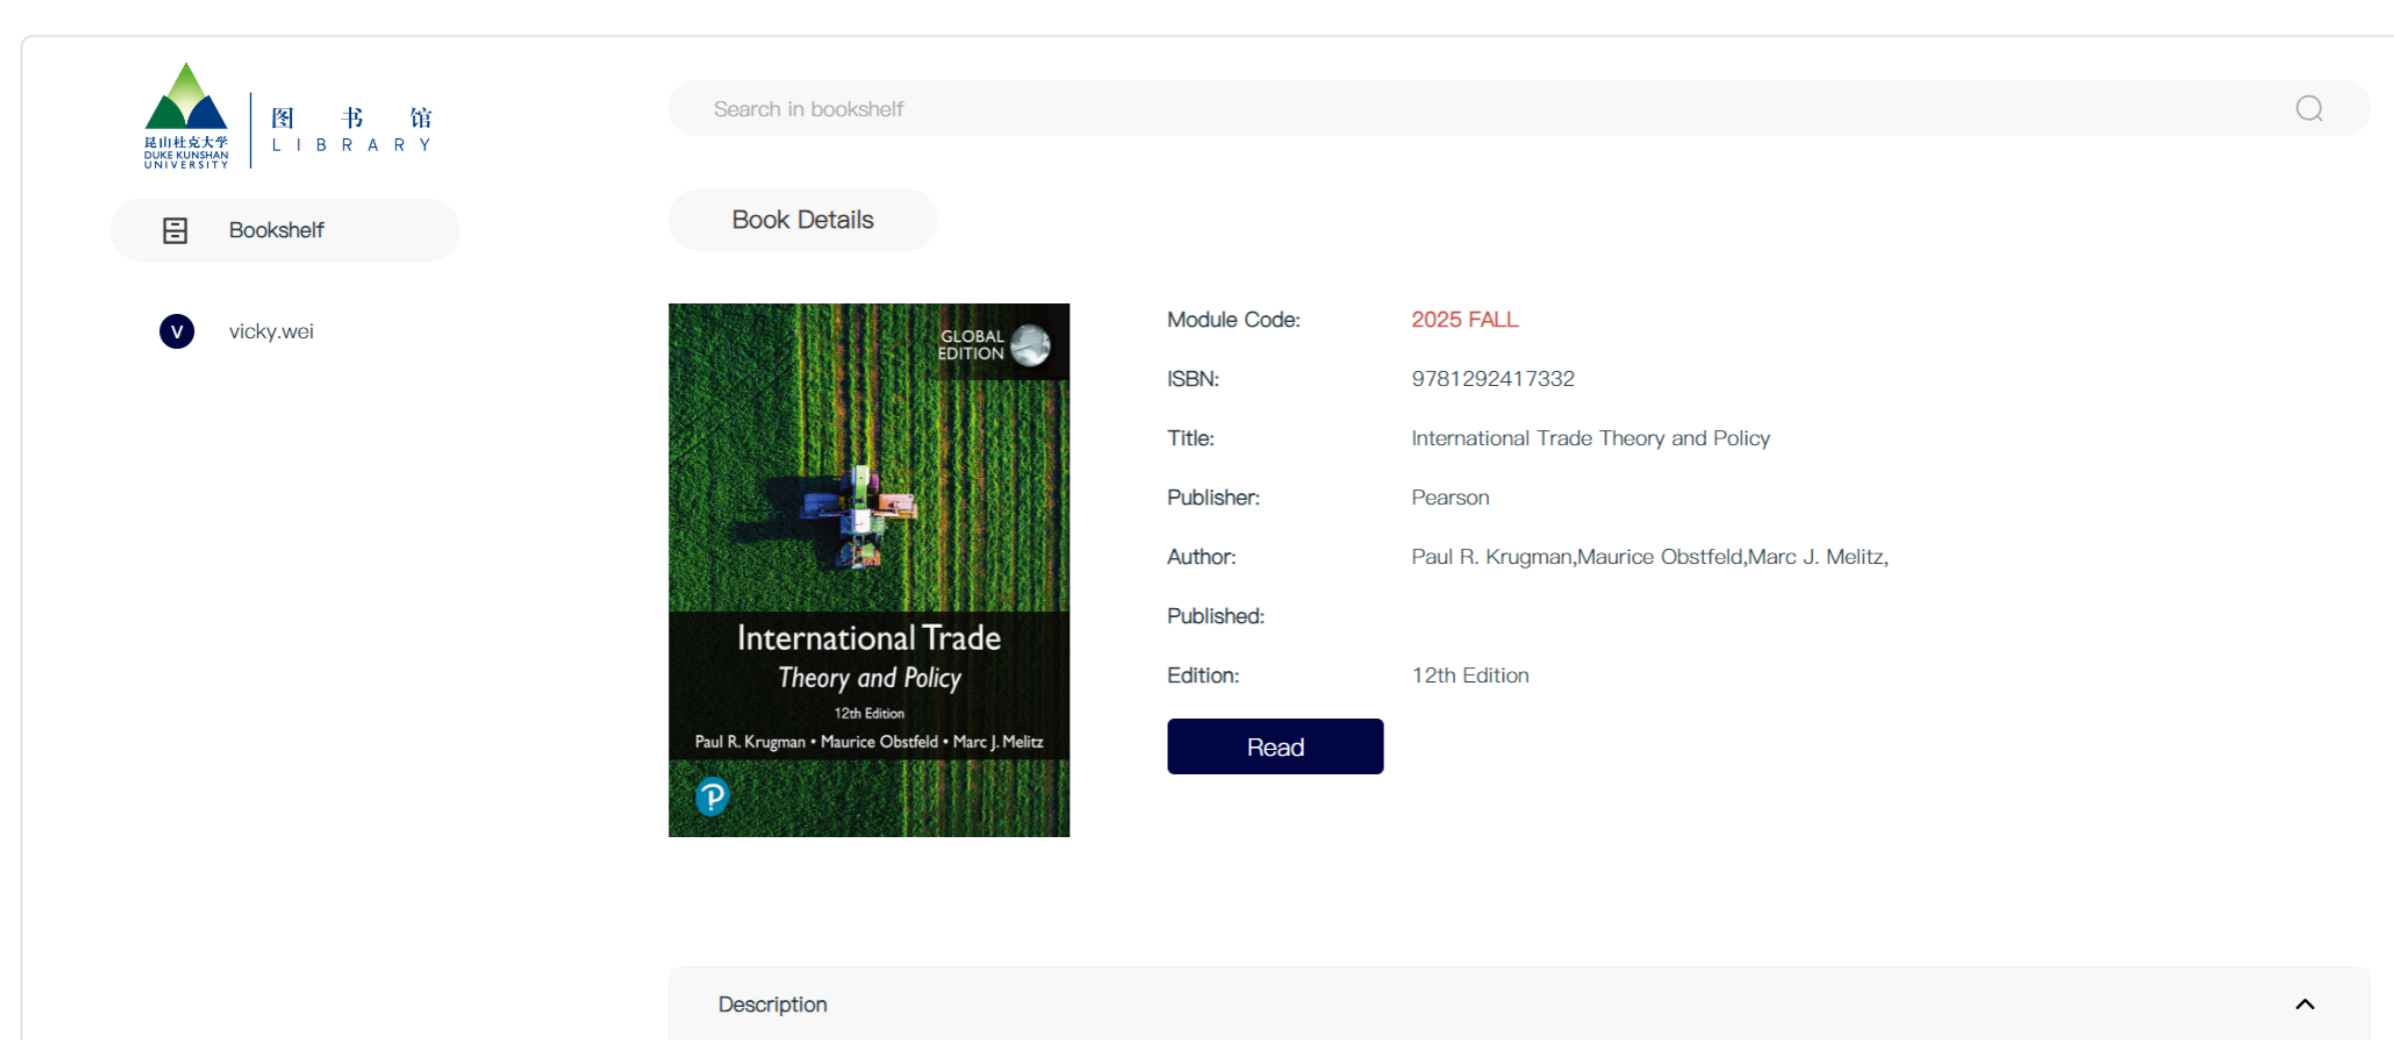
昆山杜克大学
DUKE KUNSHAN UNIVERSITY
图 书 馆
LIBRARY

Search in bookshelf

Bookshelf

V vicky.wei

Book Details

GLOBAL EDITION

International Trade
Theory and Policy
12th Edition
Paul R. Krugman • Maurice Obstfeld • Marc J. Melitz

P

| | |
|---|---|
| Module Code: | 2025 FALL |
| ISBN: | 9781292417332 |
| Title: | International Trade Theory and Policy |
| Publisher: | Pearson |
| Author: | Paul R. Krugman,Maurice Obstfeld,Marc J. Melitz, |
| Published: | |
| Edition: | 12th Edition |

Read

Description